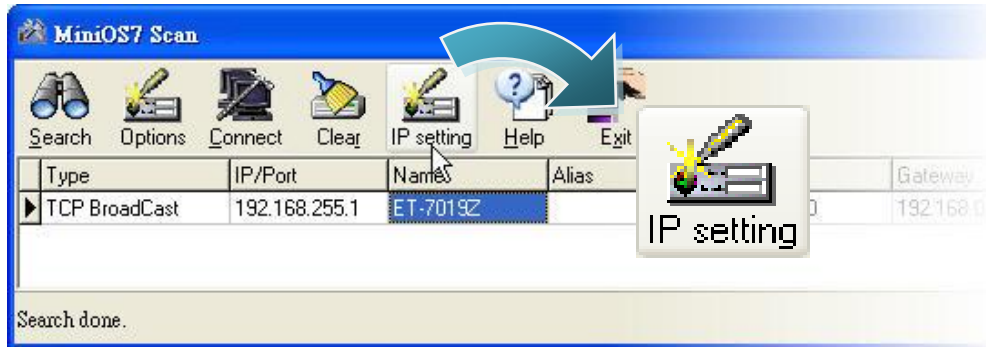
MiniOS7 Scan

Search Options Connect Clear IP setting Help Exit

| Type | IP/Port | Name | Alias | | Gateway |
|---|---|---|---|---|---|
| TCP BroadCast | 192.168.255.1 | ET-7019Z | | 0 | 192.168.0 |

IP setting

Search done.